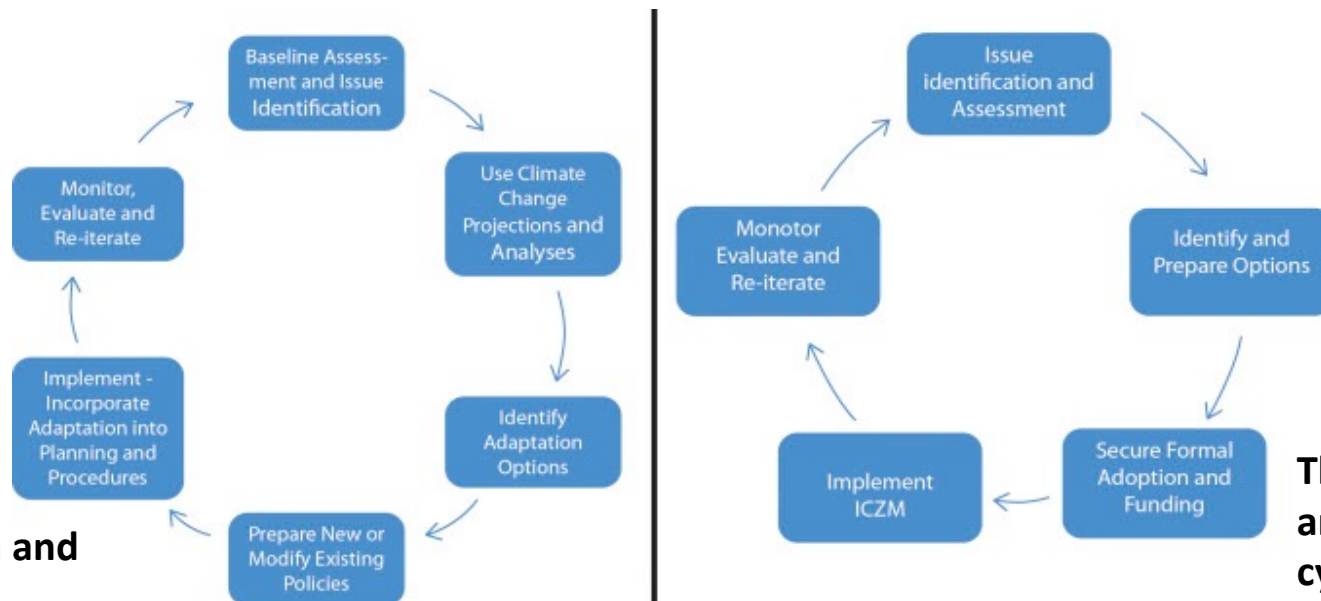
Baseline Assessment and Issue Identification

Use Climate Change Projections and Analyses

Identify Adaptation Options

Prepare New or Modify Existing Policies

Implement - Incorporate Adaptation into Planning and Procedures

Monitor, Evaluate and Re-iterate

and

Issue identification and Assessment

Identify and Prepare Options

Secure Formal Adoption and Funding

Implement ICZM

Monotor Evaluate and Re-iterate

Th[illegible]
ar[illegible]
cy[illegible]